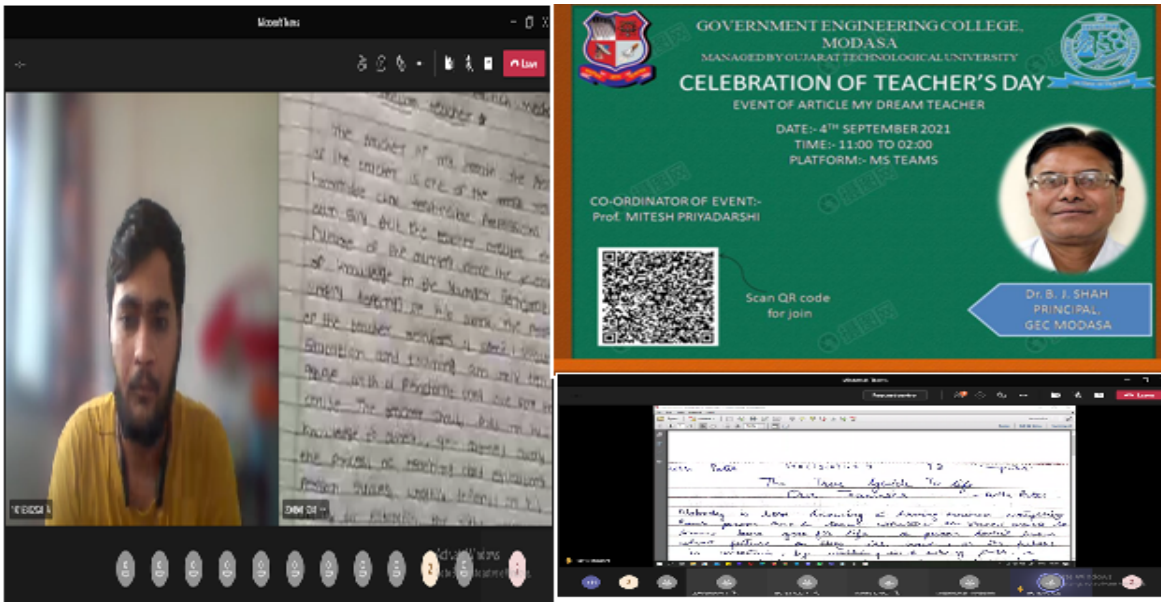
Microsoft Teams

Leave

GOVERNMENT ENGINEERING COLLEGE, MODASA

MANAGED BY GUJARAT TECHNOLOGICAL UNIVERSITY

CELEBRATION OF TEACHER'S DAY

EVENT OF ARTICLE MY DREAM TEACHER

DATE:- 4TH SEPTEMBER 2021

TIME:- 11:00 TO 02:00

PLATFORM:- MS TEAMS

CO-ORDINATOR OF EVENT:-
Prof. MITESH PRIYADARSHI

Scan QR code for join

Dr. B. J. SHAH
PRINCIPAL,
GEC MODASA

Microsoft Teams

Leave

The True Guide To Life

Dear Teacher

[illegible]